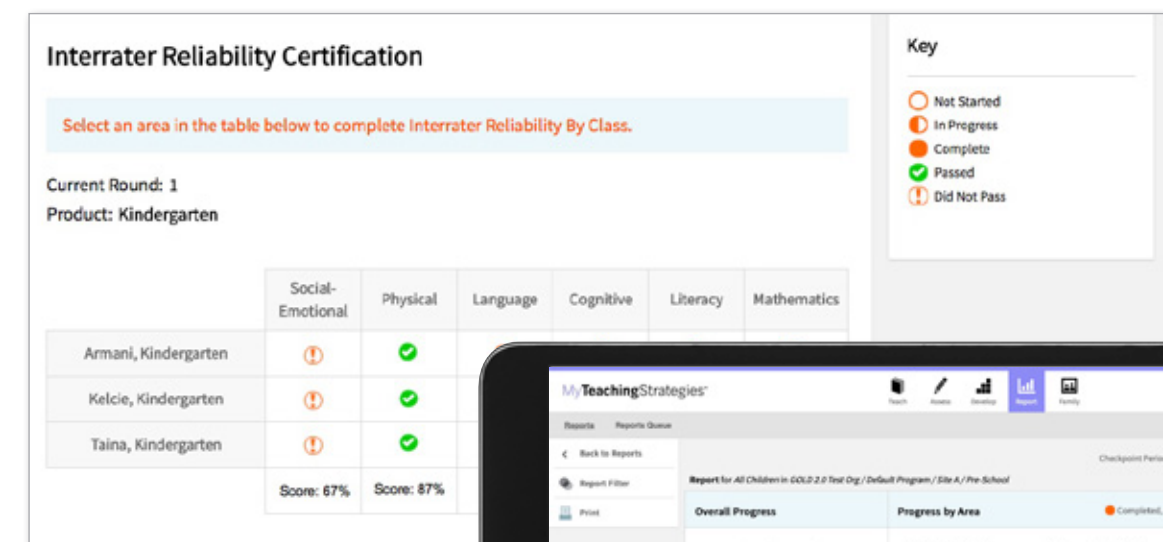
Interrater Reliability Certification

Select an area in the table below to complete Interrater Reliability By Class.

Current Round: 1
Product: Kindergarten

| | Social-Emotional | Physical | Language | Cognitive | Literacy | Mathematics |
|---|---|---|---|---|---|---|
| Armani, Kindergarten | | | | | | |
| Kelcie, Kindergarten | | | | | | |
| Taina, Kindergarten | | | | | | |
| | Score: 67% | Score: 87% | | | | |

Key
Not Started
In Progress
Complete
Passed
Did Not Pass

MyTeachingStrategies
Teach Assess Develop Report Family
Reports Reports Queue
Back to Reports
Report Filter
Print
Checkpoint Period
Report for All Children in GOLD 2.0 Test Org / Default Program / Site A / Pre-School
Overall Progress
Progress by Area
Completed